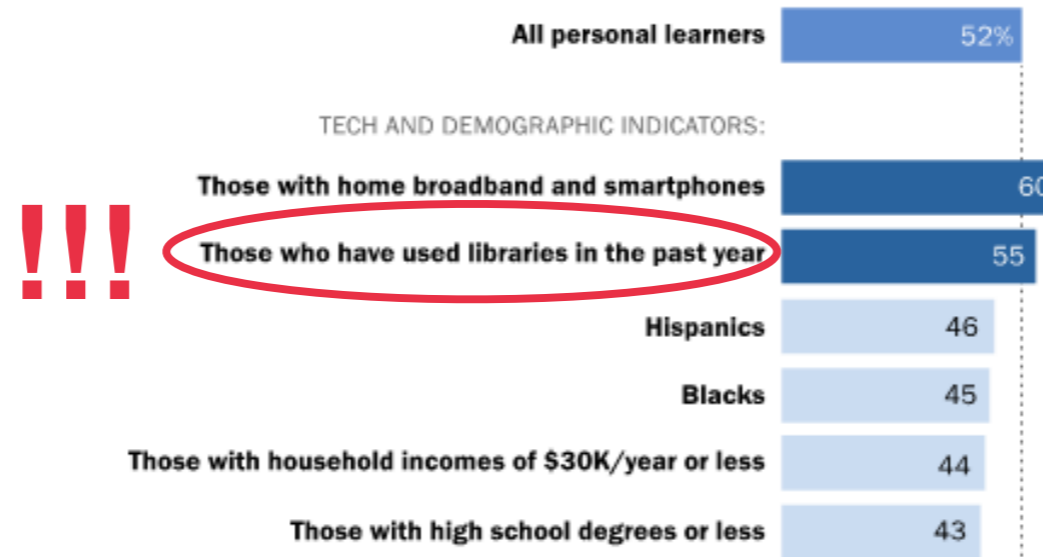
All personal learners 52%

TECH AND DEMOGRAPHIC INDICATORS:

Those with home broadband and smartphones 60

!!!

Those who have used libraries in the past year 55

Hispanics 46

Blacks 45

Those with household incomes of $30K/year or less 44

Those with high school degrees or less 43